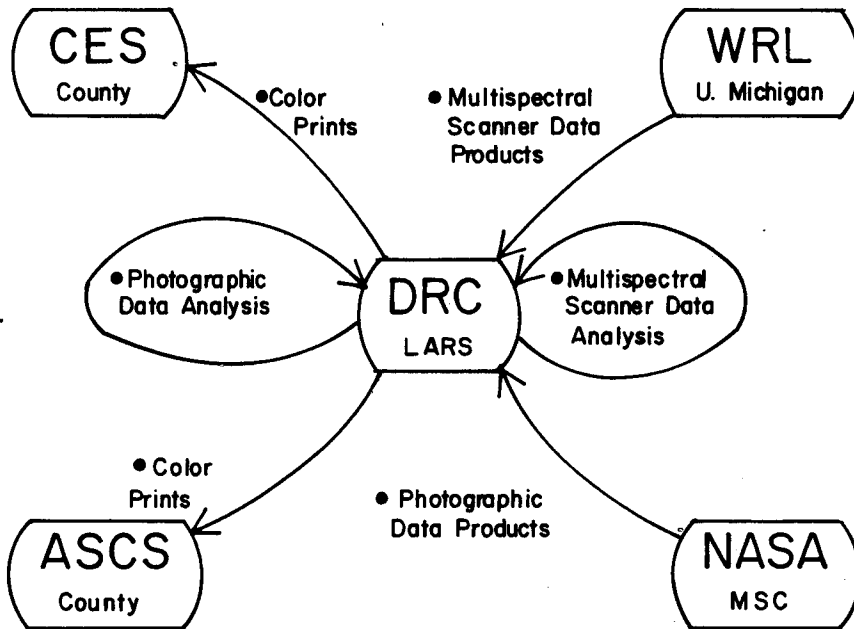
CES
County

• Color Prints

• Multispectral Scanner Data Products

WRL
U. Michigan

• Photographic Data Analysis

DRC
LARS

• Multispectral Scanner Data Analysis

• Color Prints

• Photographic Data Products

ASCS
County

NASA
MSC